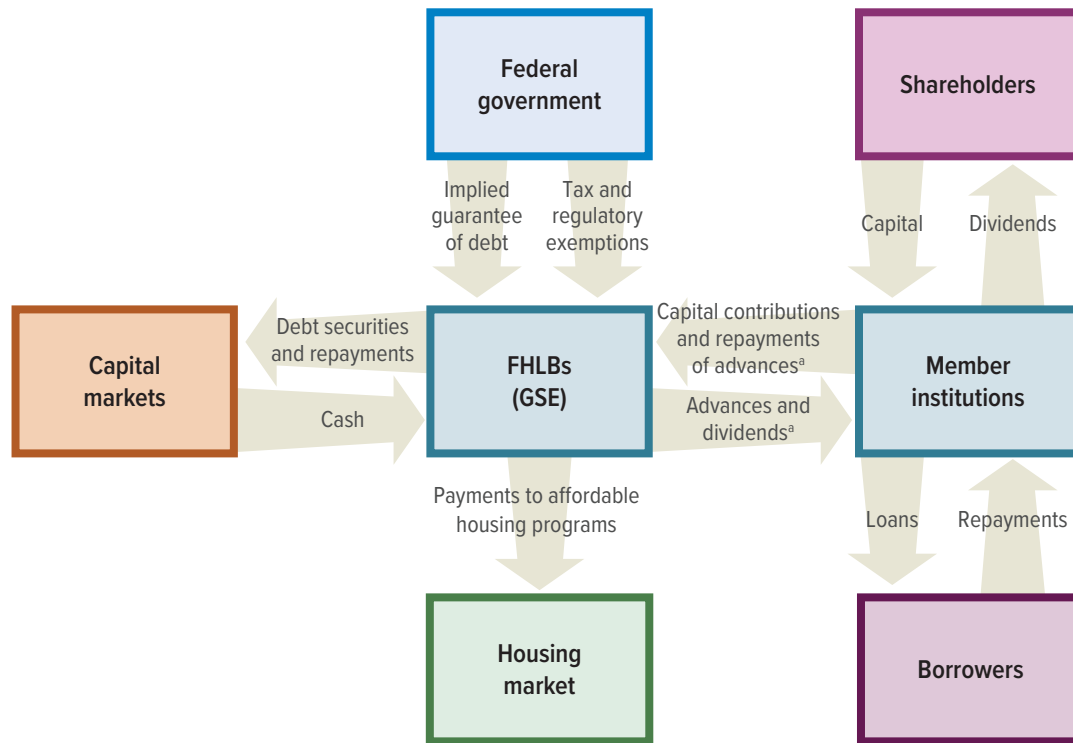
Federal government

Shareholders

Implied guarantee of debt

Tax and regulatory exemptions

Capital

Dividends

Capital markets

Debt securities and repayments

Cash

FHLBs (GSE)

Capital contributions and repayments of advances$^a$

Advances and dividends$^a$

Member institutions

Payments to affordable housing programs

Loans

Repayments

Housing market

Borrowers